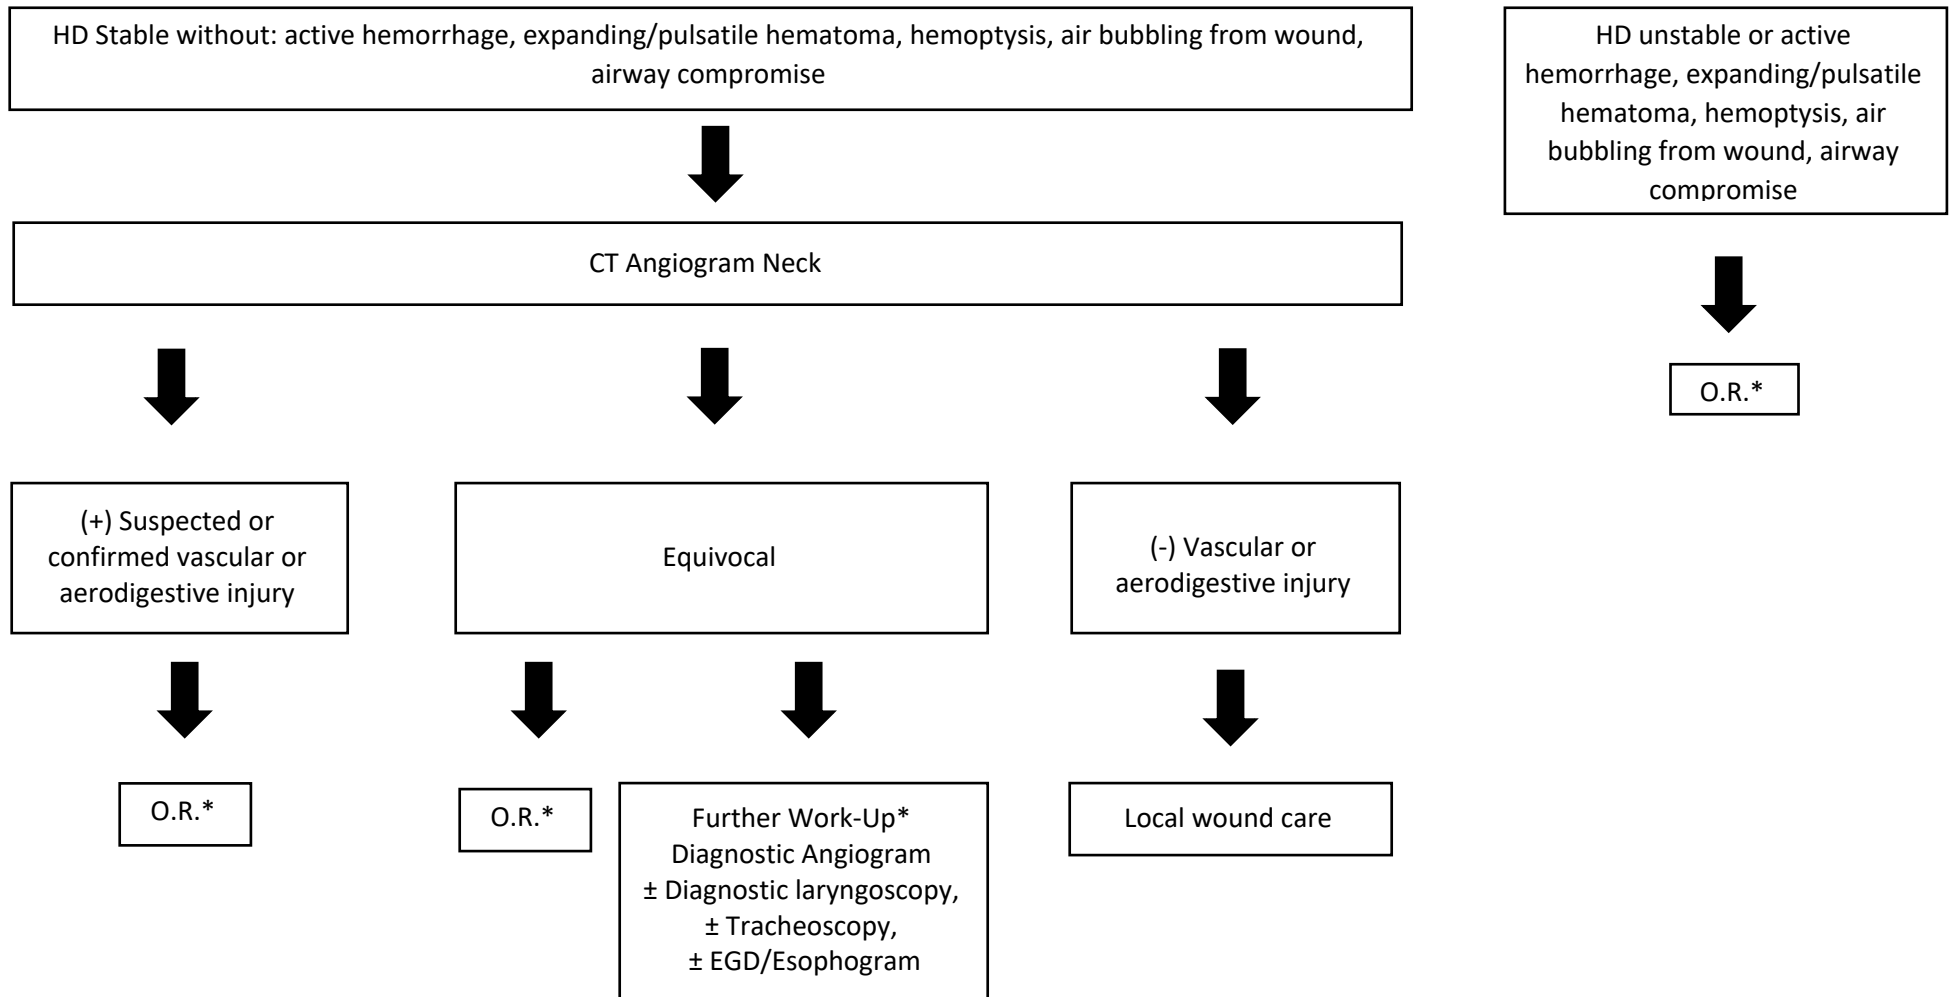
HD Stable without: active hemorrhage, expanding/pulsatile hematoma, hemoptysis, air bubbling from wound, airway compromise

HD unstable or active hemorrhage, expanding/pulsatile hematoma, hemoptysis, air bubbling from wound, airway compromise

CT Angiogram Neck

O.R.*

(+) Suspected or confirmed vascular or aerodigestive injury

Equivocal

(-) Vascular or aerodigestive injury

O.R.*

O.R.*

Further Work-Up*
Diagnostic Angiogram
± Diagnostic laryngoscopy,
± Tracheoscopy,
± EGD/Esophogram

Local wound care